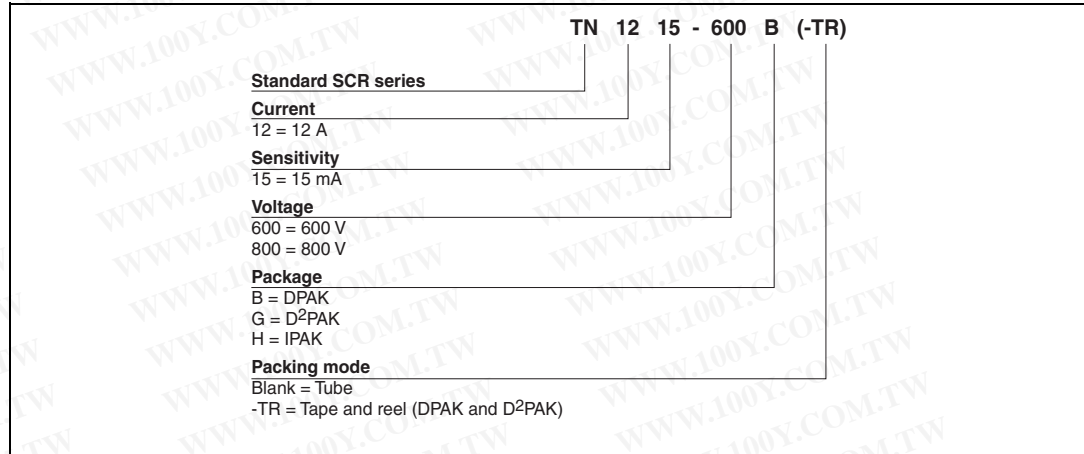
TN 12 15 - 600 B (-TR)

Standard SCR series

Current
12 = 12 A

Sensitivity
15 = 15 mA

Voltage
600 = 600 V
800 = 800 V

Package
B = DPAK
G = D$^2$PAK
H = IPAK

Packing mode
Blank = Tube
-TR = Tape and reel (DPAK and D$^2$PAK)

WWW.100Y.COM.TW